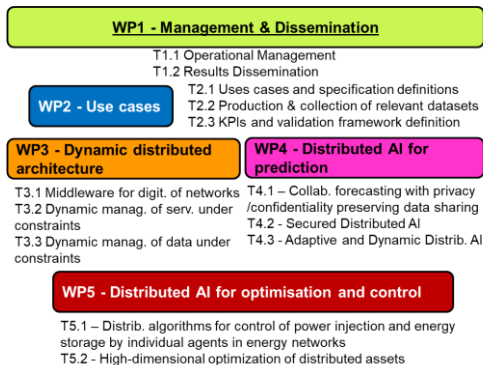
WP1 - Management & Dissemination

T1.1 Operational Management
T1.2 Results Dissemination

WP2 - Use cases

T2.1 Uses cases and specification definitions
T2.2 Production & collection of relevant datasets
T2.3 KPIs and validation framework definition

WP3 - Dynamic distributed architecture

T3.1 Middleware for digit. of networks
T3.2 Dynamic manag. of serv. under constraints
T3.3 Dynamic manag. of data under constraints

WP4 - Distributed AI for prediction

T4.1 – Collab. forecasting with privacy /confidentiality preserving data sharing
T4.2 - Secured Distributed AI
T4.3 - Adaptive and Dynamic Distrib. AI

WP5 - Distributed AI for optimisation and control

T5.1 – Distrib. algorithms for control of power injection and energy storage by individual agents in energy networks
T5.2 - High-dimensional optimization of distributed assets